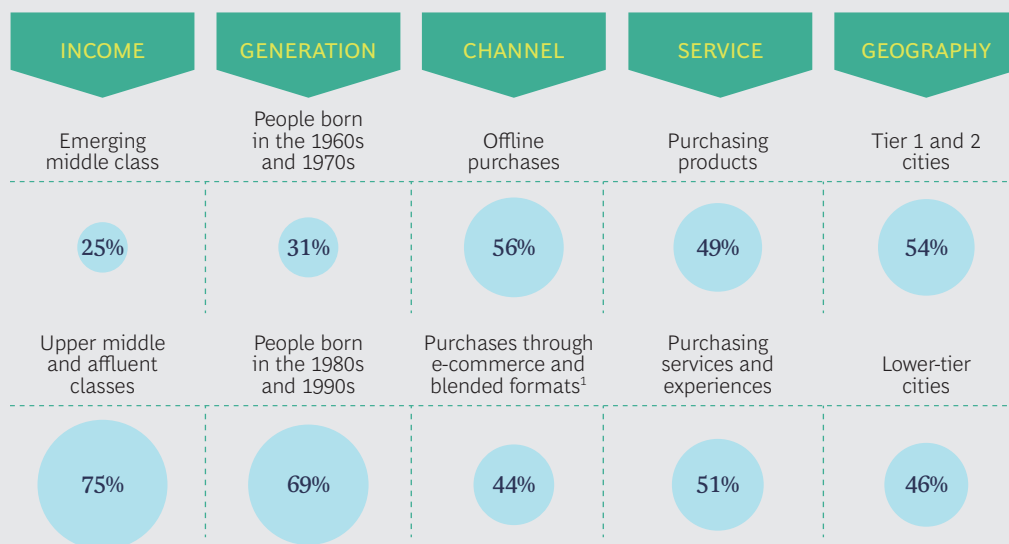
| INCOME | GENERATION | CHANNEL | SERVICE | GEOGRAPHY |
|---|---|---|---|---|
| Emerging middle class | People born in the 1960s and 1970s | Offline purchases | Purchasing products | Tier 1 and 2 cities |
| 25% | 31% | 56% | 49% | 54% |
| Upper middle and affluent classes | People born in the 1980s and 1990s | Purchases through e-commerce and blended formats$^1$ | Purchasing services and experiences | Lower-tier cities |
| 75% | 69% | 44% | 51% | 46% |